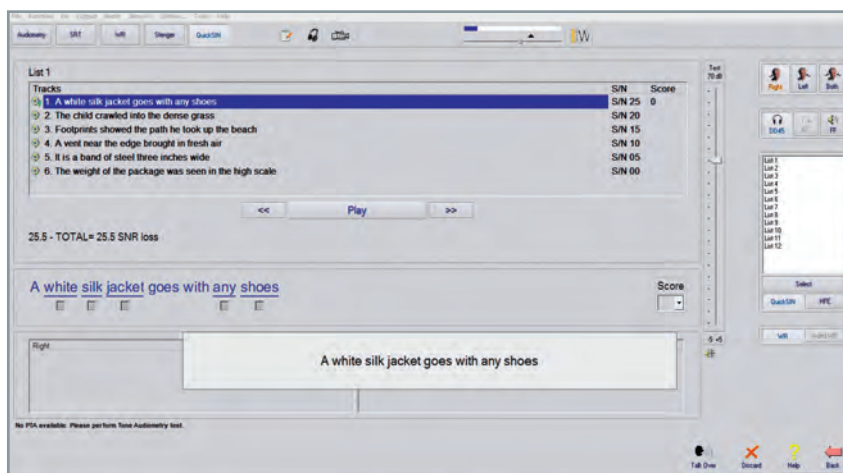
Audiometry SRT WR Stenger QuickSIN

List 1

| Tracks | S/N | Score |
|---|---|---|
| 1. A white silk jacket goes with any shoes | S/N 25 | 0 |
| 2. The child crawled into the dense grass | S/N 20 | |
| 3. Footprints showed the path he took up the beach | S/N 15 | |
| 4. A vent near the edge brought in fresh air | S/N 10 | |
| 5. It is a band of steel three inches wide | S/N 05 | |
| 6. The weight of the package was seen in the high scale | S/N 00 | |

<< Play >>

25.5 - TOTAL= 25.5 SNR loss

A white silk jacket goes with any shoes

Score

Right

A white silk jacket goes with any shoes

Test 70 dB

Right Left Both

DD45 FF

List 1
List 2
List 3
List 4
List 5
List 6
List 7
List 8
List 9
List 10
List 11
List 12

Select
QuickSIN HFE

WR

No PTA available. Please perform Tone Audiometry test.

Talk Over Discard Help Back